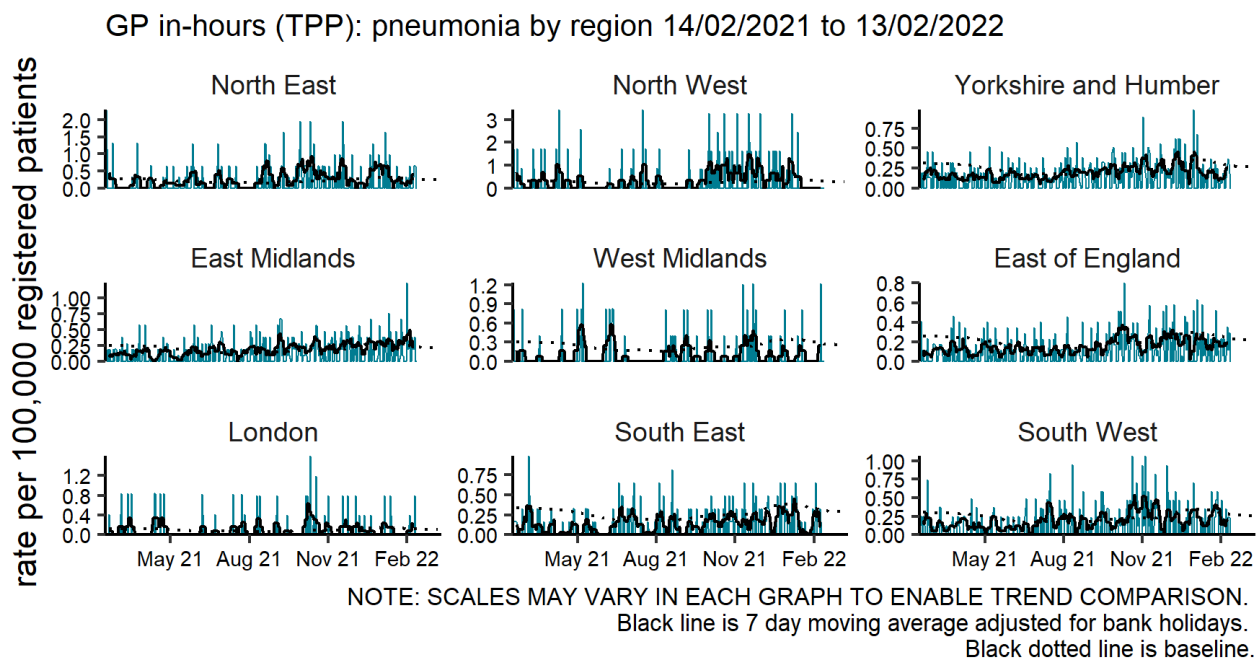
GP in-hours (TPP): pneumonia by region 14/02/2021 to 13/02/2022

rate per 100,000 registered patients

North East
2.0
1.5
1.0
0.5
0.0

North West
3
2
1
0

Yorkshire and Humber
0.75
0.50
0.25
0.00

East Midlands
1.00
0.75
0.50
0.25
0.00

West Midlands
1.2
0.9
0.6
0.3
0.0

East of England
0.8
0.6
0.4
0.2
0.0

London
1.2
0.8
0.4
0.0

South East
0.75
0.50
0.25
0.00

South West
1.00
0.75
0.50
0.25
0.00

May 21 Aug 21 Nov 21 Feb 22
May 21 Aug 21 Nov 21 Feb 22
May 21 Aug 21 Nov 21 Feb 22

NOTE: SCALES MAY VARY IN EACH GRAPH TO ENABLE TREND COMPARISON.
Black line is 7 day moving average adjusted for bank holidays.
Black dotted line is baseline.